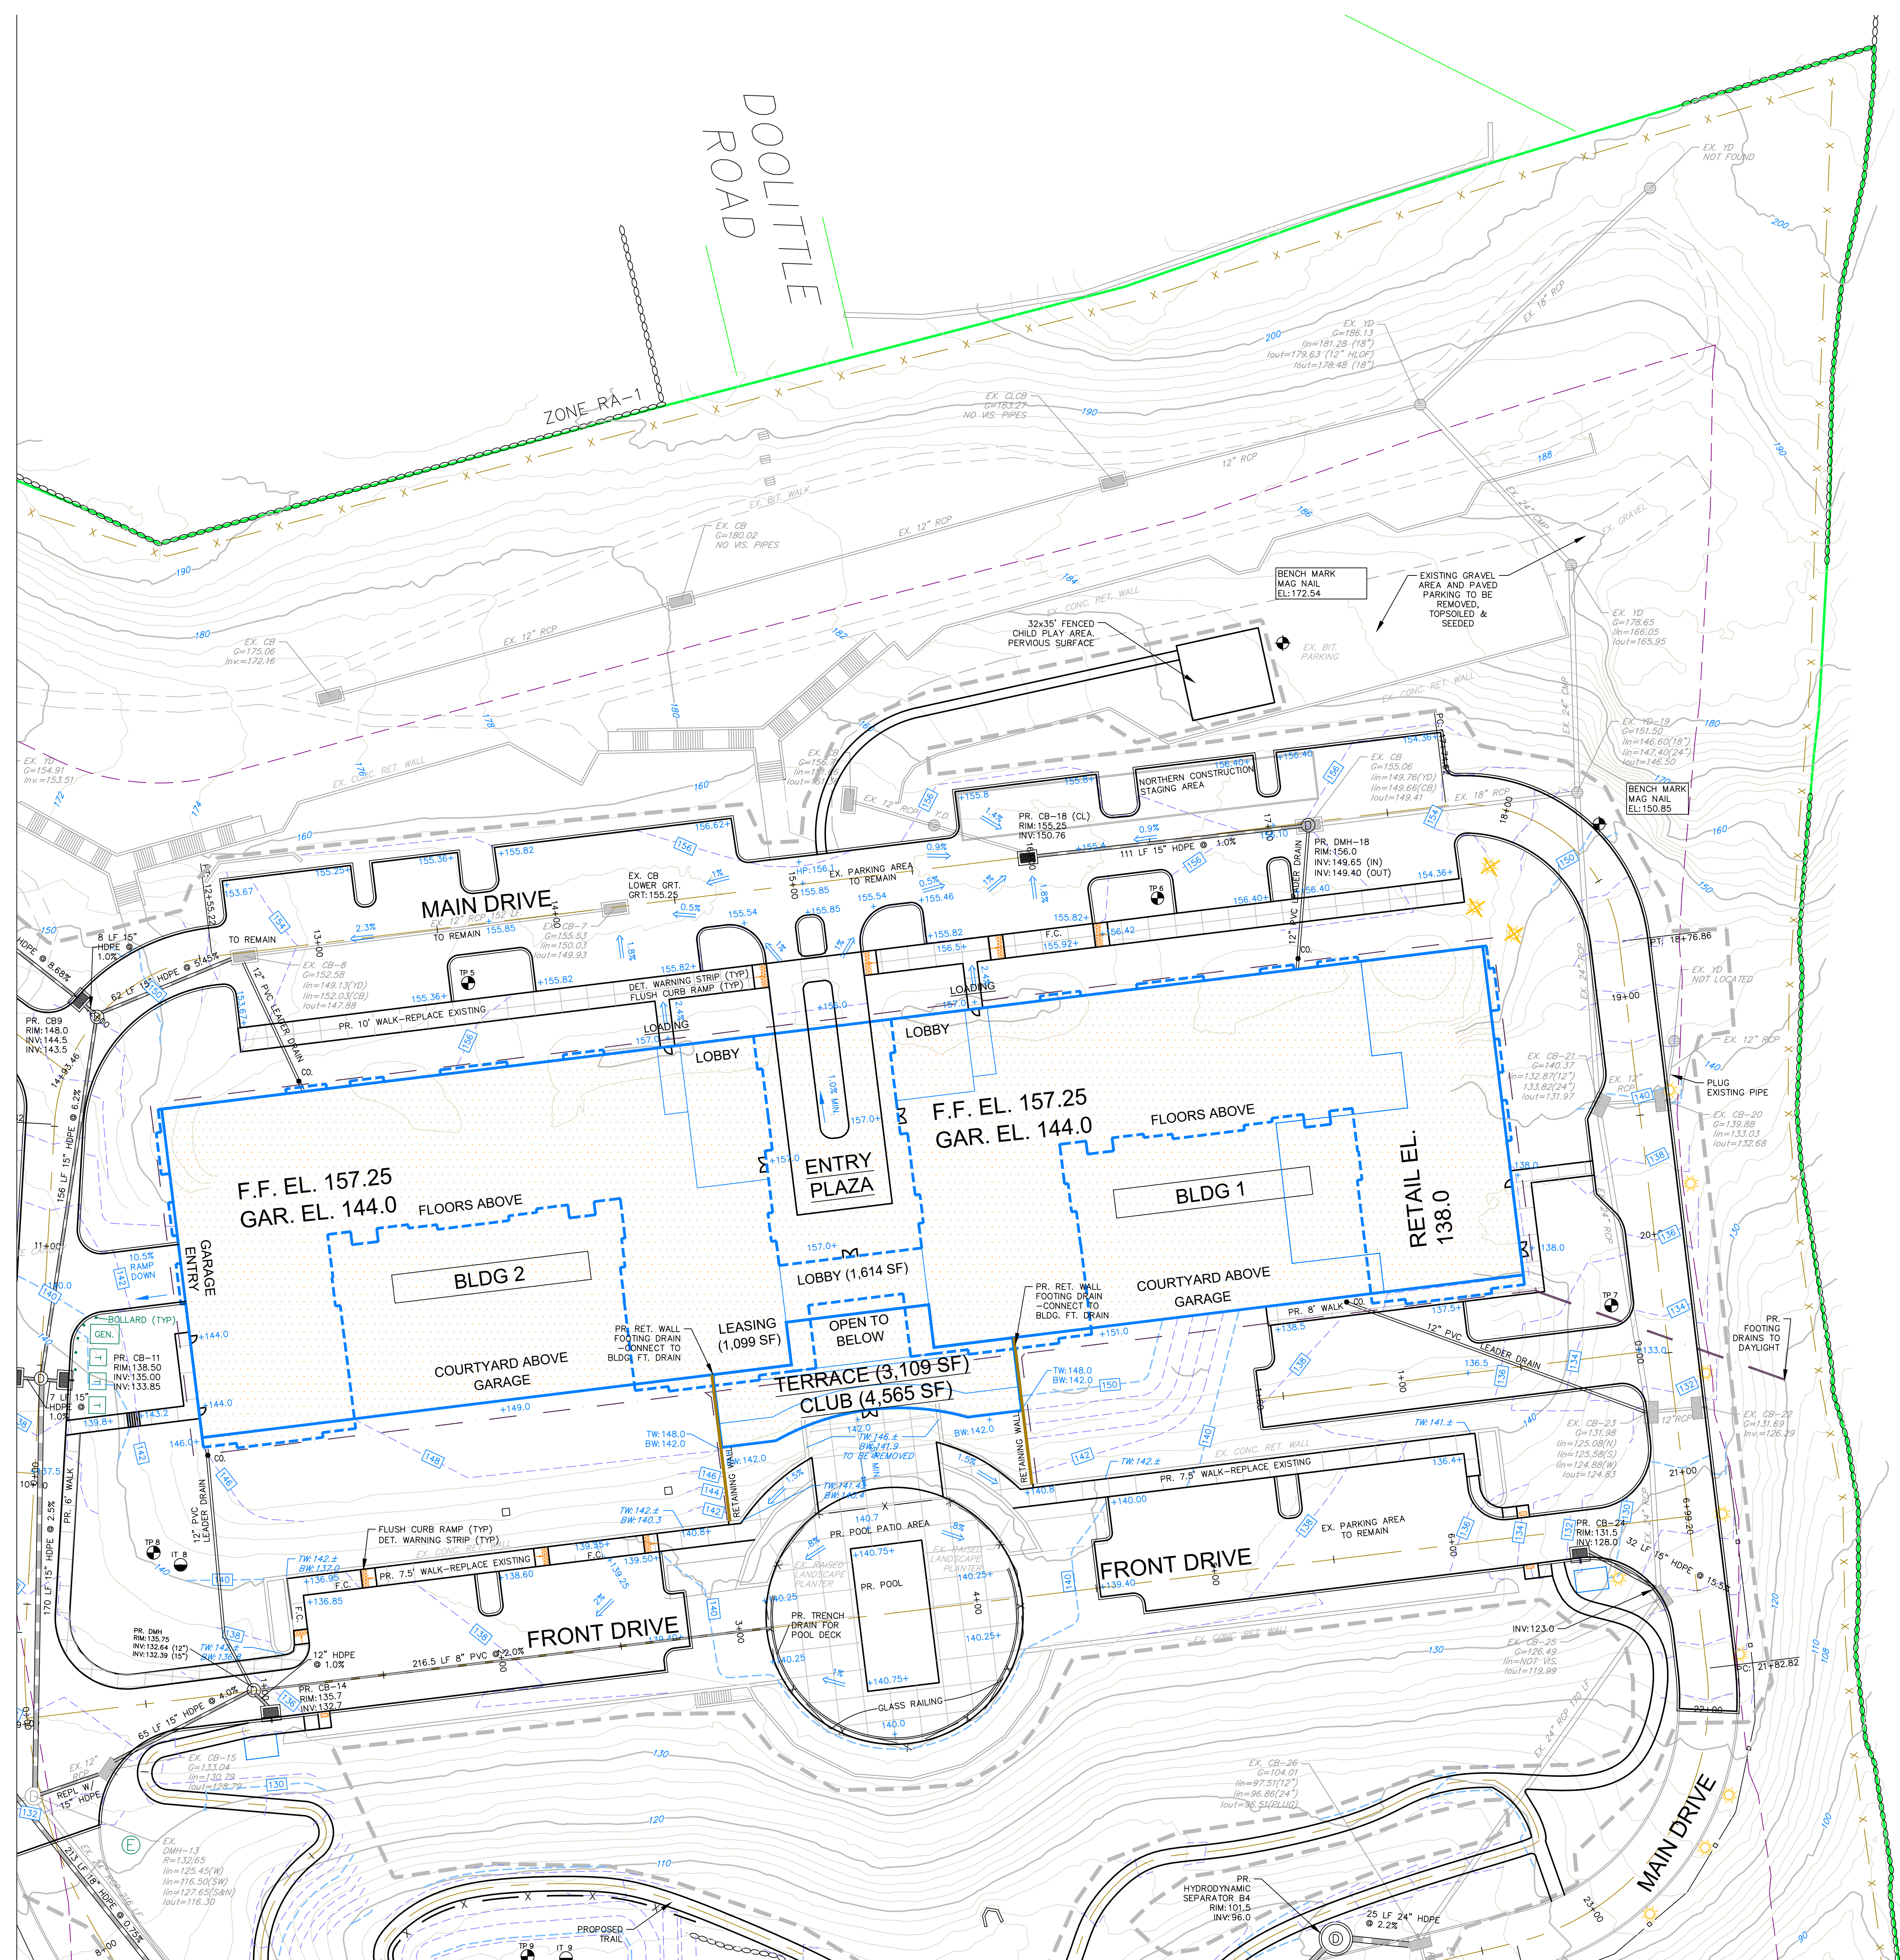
DOOLITTLE ROAD

ZONE RA-1

EX. YD NOT FOUND

EX. YD G=186.13 Iin=181.28 (18") Iout=179.63 (12" HLOF) Iout=178.48 (18")

EX. CLCB G=183.27 NO VIS. PIPES

EX. CB G=180.02 NO VIS. PIPES

EX. CB G=175.06 Inv.=172.16

EX. YD G=154.91 Inv.=153.51

BENCH MARK MAG NAIL EL:172.54

EXISTING GRAVEL AREA AND PAVED PARKING TO BE REMOVED, TOPSOILED & SEEDED

32x35' FENCED CHILD PLAY AREA. PERVIOUS SURFACE

EX. YD G=178.65 Iin=166.05 Iout=165.95

EX. YD-19 G=151.50 Iin=146.60(18") Iin=147.40(24") Iout=146.50

BENCH MARK MAG NAIL EL:150.85

NORTHERN CONSTRUCTION STAGING AREA

EX. CB G=155.06 Iin=149.76(YD) Iin=149.66(CB) Iout=149.41

PR. CB-18 (CL) RIM:155.25 INV:150.76

PR. DMH-18 RIM:156.0 INV:149.65 (IN) INV:149.40 (OUT)

111 LF 15" HDPE @ 1.0%

EX. PARKING AREA TO REMAIN

MAIN DRIVE

EX. CB LOWER GRT. GRT:155.25

EX. CB-7 G=155.53 Iin=150.03 Iout=149.93

EX. CB-8 G=152.58 Iin=149.13(YD) Iin=152.03(CB) Iout=147.88

TO REMAIN

8 LF 15" HDPE 1.0%

62 LF 15" HDPE @ 5.45%

PR. CB9 RIM:148.0 INV:144.5 INV:143.5

PR. 10' WALK-REPLACE EXISTING

DET. WARNING STRIP (TYP) FLUSH CURB RAMP (TYP)

LOADING

LOBBY

LOADING

LOBBY

PT: 18+76.86

EX. YD NOT LOCATED

PLUG EXISTING PIPE

EX. CB-21 G=140.37 Iin=132.87(12") 133.82(24") Iout=131.97

EX. CB-20 G=139.88 Iin=133.03 Iout=132.68

F.F. EL. 157.25 GAR. EL. 144.0

FLOORS ABOVE

BLDG 1

RETAIL EL. 138.0

ENTRY PLAZA

F.F. EL. 157.25 GAR. EL. 144.0

FLOORS ABOVE

BLDG 2

GARAGE ENTRY

LOBBY (1,614 SF)

OPEN TO BELOW

LEASING (1,099 SF)

TERRACE (3,109 SF)

CLUB (4,565 SF)

COURTYARD ABOVE GARAGE

COURTYARD ABOVE GARAGE

PR. RET. WALL FOOTING DRAIN —CONNECT TO BLDG. FT. DRAIN

PR. RET. WALL FOOTING DRAIN —CONNECT TO BLDG. FT. DRAIN

PR. 8' WALK

12" PVC LEADER DRAIN

PR. FOOTING DRAINS TO DAYLIGHT

EX. CB-22 G=131.69 Inv.=126.29

EX. CB-23 G=131.98 Iin=125.08(N) Iin=125.58(S) Iin=124.88(W) Iout=124.83

PR. CB-24 RIM:131.5 INV:128.0

32 LF 15" HDPE @ 15.5%

10.5% RAMP DOWN

BOLLARD (TYP)

GEN.

PR. CB-11 RIM:138.50 INV:135.00 INV:133.85

7 LF 15" HDPE 1.0%

156 LF 15" HDPE @ 6.2%

170 LF 15" HDPE @ 2.5%

PR. 6' WALK

12" PVC LEADER DRAIN

FLUSH CURB RAMP (TYP) DET. WARNING STRIP (TYP)

PR. 7.5' WALK-REPLACE EXISTING

FRONT DRIVE

PR. DMH RIM:135.75 INV:132.64 (12") INV:132.39 (15")

12" HDPE @ 1.0%

216.5 LF 8" PVC @ 2.0%

PR. CB-14 RIM:135.7 INV:132.7

65 LF 15" HDPE @ 4.0%

EX. CB-15 G=133.04 Iin=130.79 Iout=128.79

REPL W/ 15" HDPE

213 LF 18" HDPE @ 0.75%

EX. DMH-13 R=132.65 Iin=125.45(W) Iin=126.50(SW) Iin=127.65(S&N) Iout=116.30

PROPOSED TRAIL

PR. POOL PATIO AREA

PR. POOL

EX. RAISED LANDSCAPE PLANTER

PR. TRENCH DRAIN FOR POOL DECK

GLASS RAILING

TO BE REMOVED

RETAINING WALL

RETAINING WALL

PR. 7.5' WALK-REPLACE EXISTING

EX. PARKING AREA TO REMAIN

FRONT DRIVE

EX. CB-25 G=126.49 Iin=NOT VIS. Iout=119.99

EX. CB-26 G=104.01 Iin=97.51(12") Iin=96.86(24") Iout=96.51(PLUG)

PR. HYDRODYNAMIC SEPARATOR B4 RIM:101.5 INV:96.0

25 LF 24" HDPE @ 2.2%

MAIN DRIVE

PC: 21+82.82